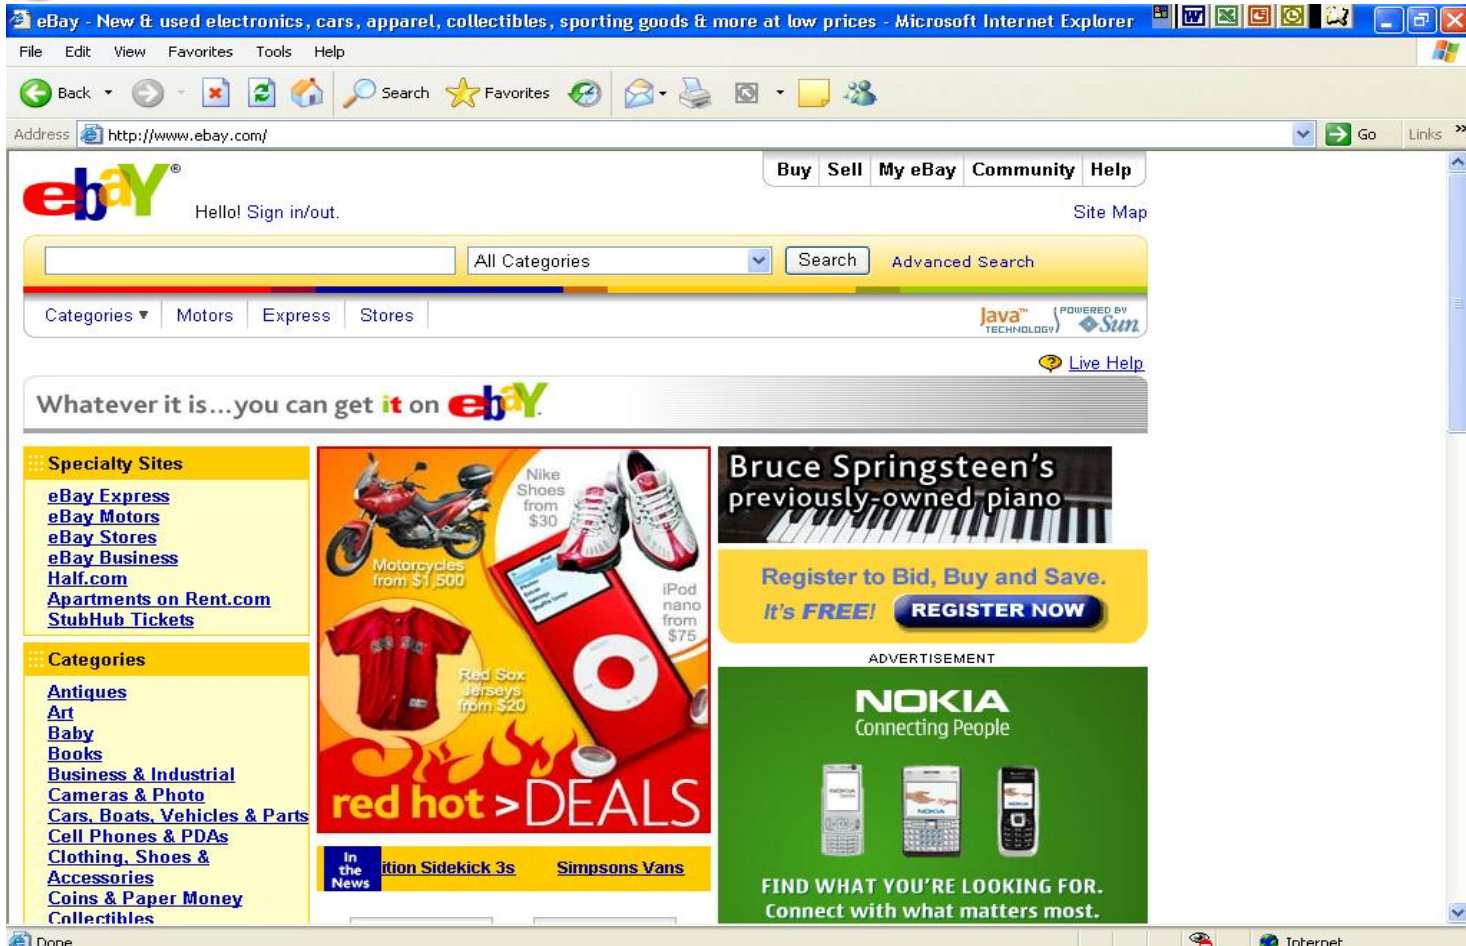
eBay - New & used electronics, cars, apparel, collectibles, sporting goods & more at low prices - Microsoft Internet Explorer

File Edit View Favorites Tools Help

Back Search Favorites

Address http://www.ebay.com/ Go Links

ebay

Buy | Sell | My eBay | Community | Help

Hello! Sign in/out.

Site Map

All Categories Search Advanced Search

Categories ▾ | Motors | Express | Stores

Java TECHNOLOGY POWERED BY Sun

Live Help

Whatever it is...you can get it on ebay

Specialty Sites

eBay Express
eBay Motors
eBay Stores
eBay Business
Half.com
Apartments on Rent.com
StubHub Tickets

Categories

Antiques
Art
Baby
Books
Business & Industrial
Cameras & Photo
Cars, Boats, Vehicles & Parts
Cell Phones & PDAs
Clothing, Shoes & Accessories
Coins & Paper Money
Collectibles

Nike Shoes from $30

Motorcycles from $1,500

iPod nano from $75

Red Sox Jerseys from $20

red hot > DEALS

In the News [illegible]ition Sidekick 3s Simpsons Vans

Bruce Springsteen's previously-owned piano

Register to Bid, Buy and Save.
It's FREE! REGISTER NOW

ADVERTISEMENT

NOKIA
Connecting People

FIND WHAT YOU'RE LOOKING FOR.
Connect with what matters most.

Done

Internet